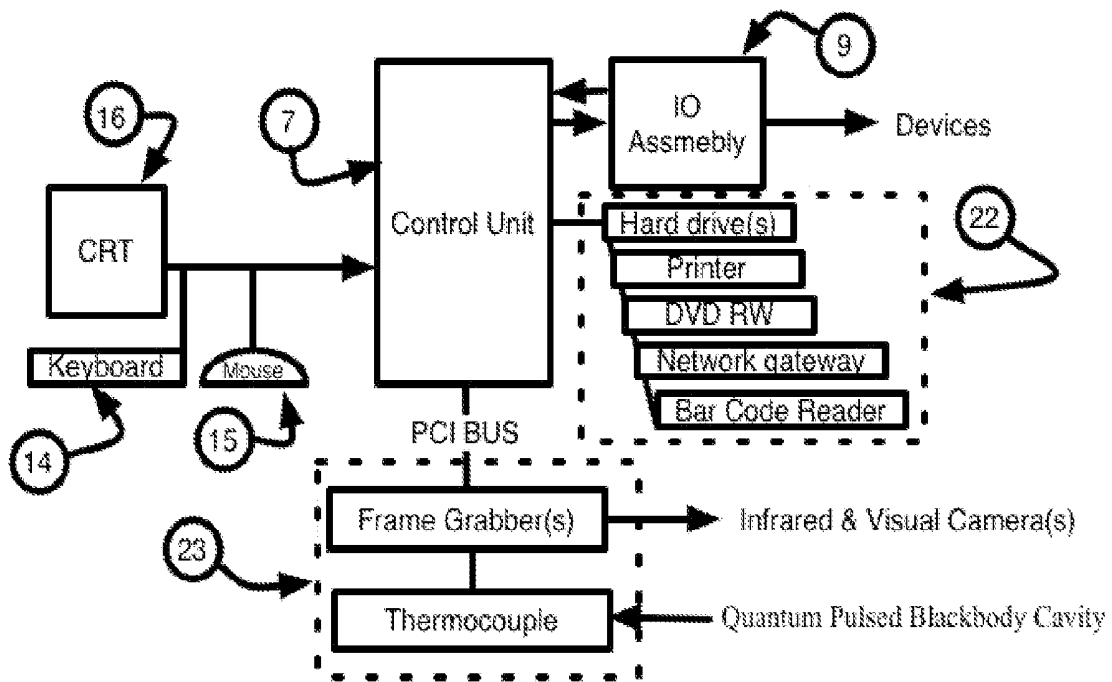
9

16

7

IO Assmebly

Devices

CRT

Control Unit

22

Hard drive(s)

Printer

DVD RW

Network gateway

Bar Code Reader

Keyboard

Mouse

14

15

PCI BUS

23

Frame Grabber(s)

Infrared & Visual Camera(s)

Thermocouple

Quantum Pulsed Blackbody Cavity